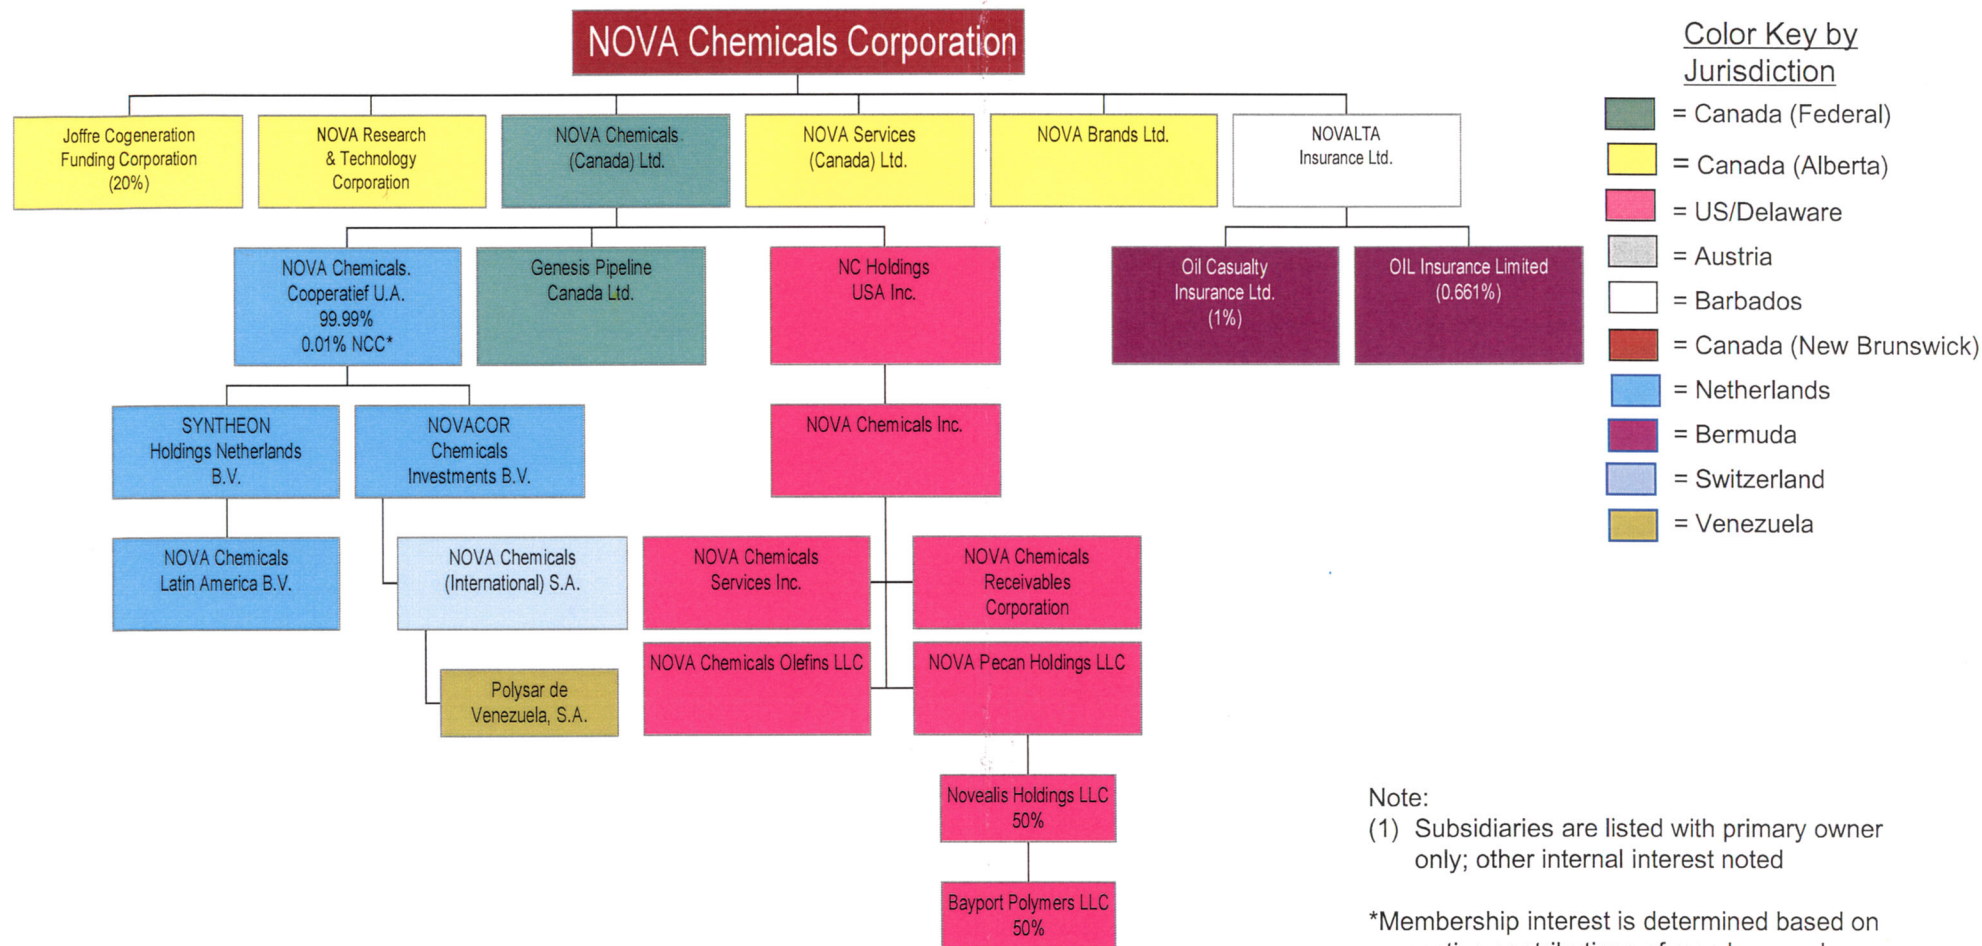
NOVA Chemicals Corporation

Joffre Cogeneration Funding Corporation (20%)

NOVA Research & Technology Corporation

NOVA Chemicals (Canada) Ltd.

NOVA Services (Canada) Ltd.

NOVA Brands Ltd.

NOVALTA Insurance Ltd.

NOVA Chemicals. Cooperatief U.A. 99.99% 0.01% NCC*

Genesis Pipeline Canada Ltd.

NC Holdings USA Inc.

Oil Casualty Insurance Ltd. (1%)

OIL Insurance Limited (0.661%)

SYNTHEON Holdings Netherlands B.V.

NOVACOR Chemicals Investments B.V.

NOVA Chemicals Inc.

NOVA Chemicals Latin America B.V.

NOVA Chemicals (International) S.A.

NOVA Chemicals Services Inc.

NOVA Chemicals Receivables Corporation

Polysar de Venezuela, S.A.

NOVA Chemicals Olefins LLC

NOVA Pecan Holdings LLC

Novealis Holdings LLC 50%

Bayport Polymers LLC 50%

Color Key by Jurisdiction

= Canada (Federal)

= Canada (Alberta)

= US/Delaware

= Austria

= Barbados

= Canada (New Brunswick)

= Netherlands

= Bermuda

= Switzerland

= Venezuela

Note:
(1) Subsidiaries are listed with primary owner only; other internal interest noted

*Membership interest is determined based on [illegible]